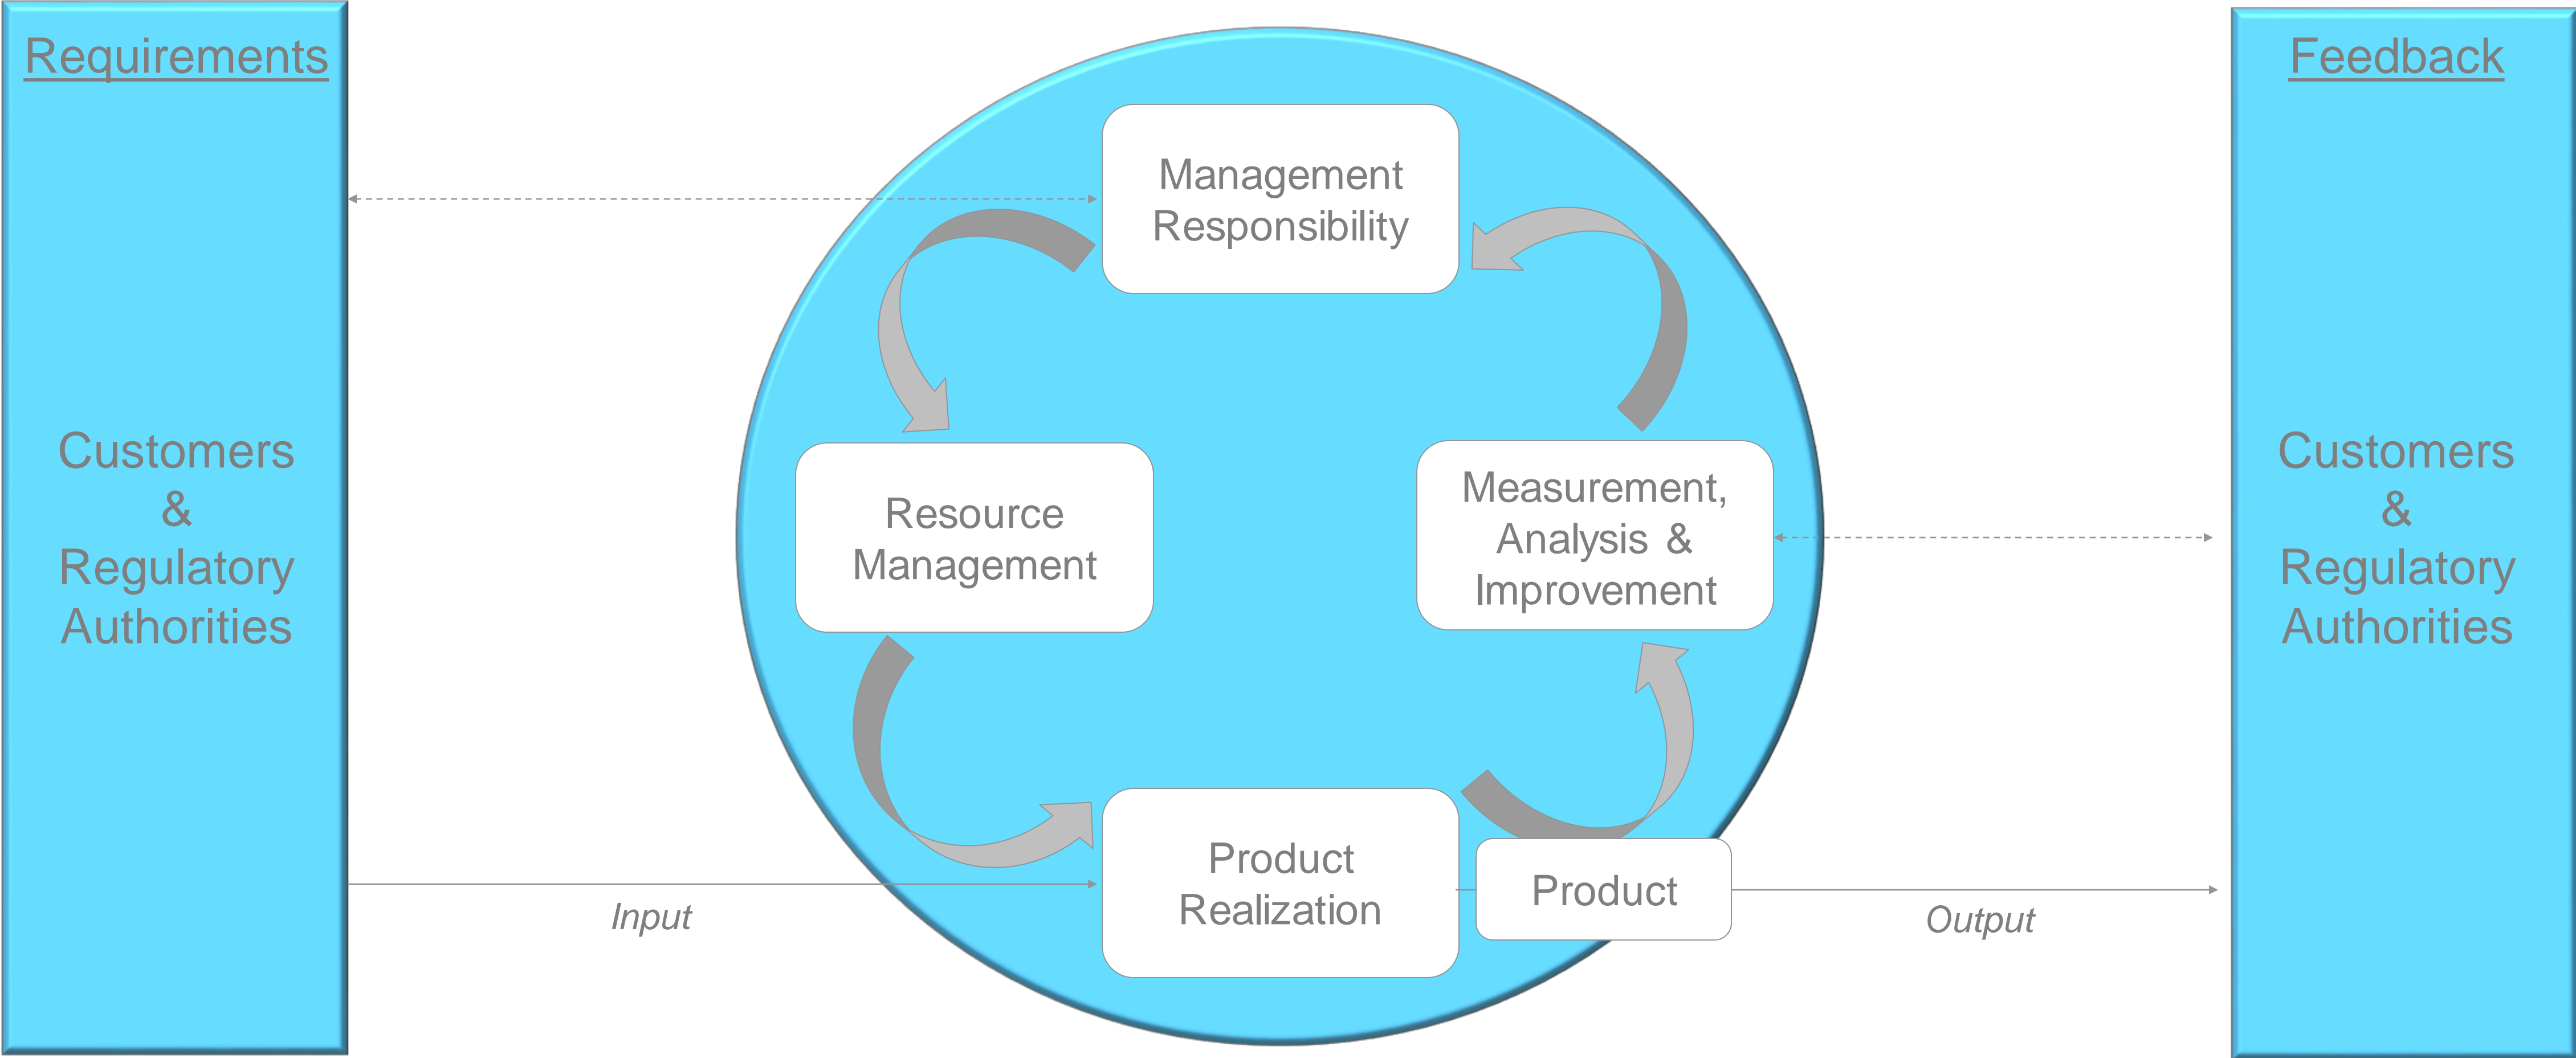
Requirements

Customers
&
Regulatory
Authorities

Management Responsibility

Resource Management

Measurement, Analysis & Improvement

Product Realization

Product

Input

Output

Feedback

Customers
&
Regulatory
Authorities